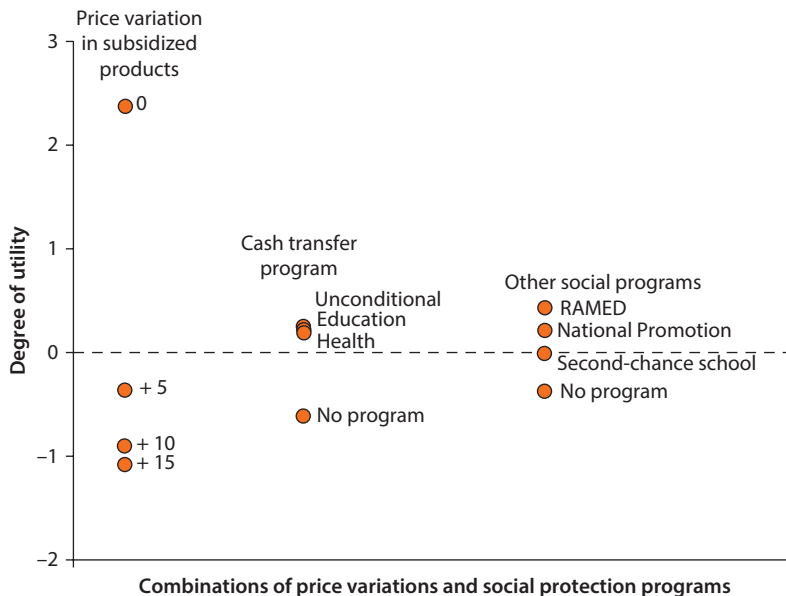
Price variation in subsidized products

3
2
1
0
−1
−2

Degree of utility

0
+ 5
+ 10
+ 15

Cash transfer program
Unconditional
Education
Health
No program

Other social programs
RAMED
National Promotion
Second-chance school
No program

Combinations of price variations and social protection programs